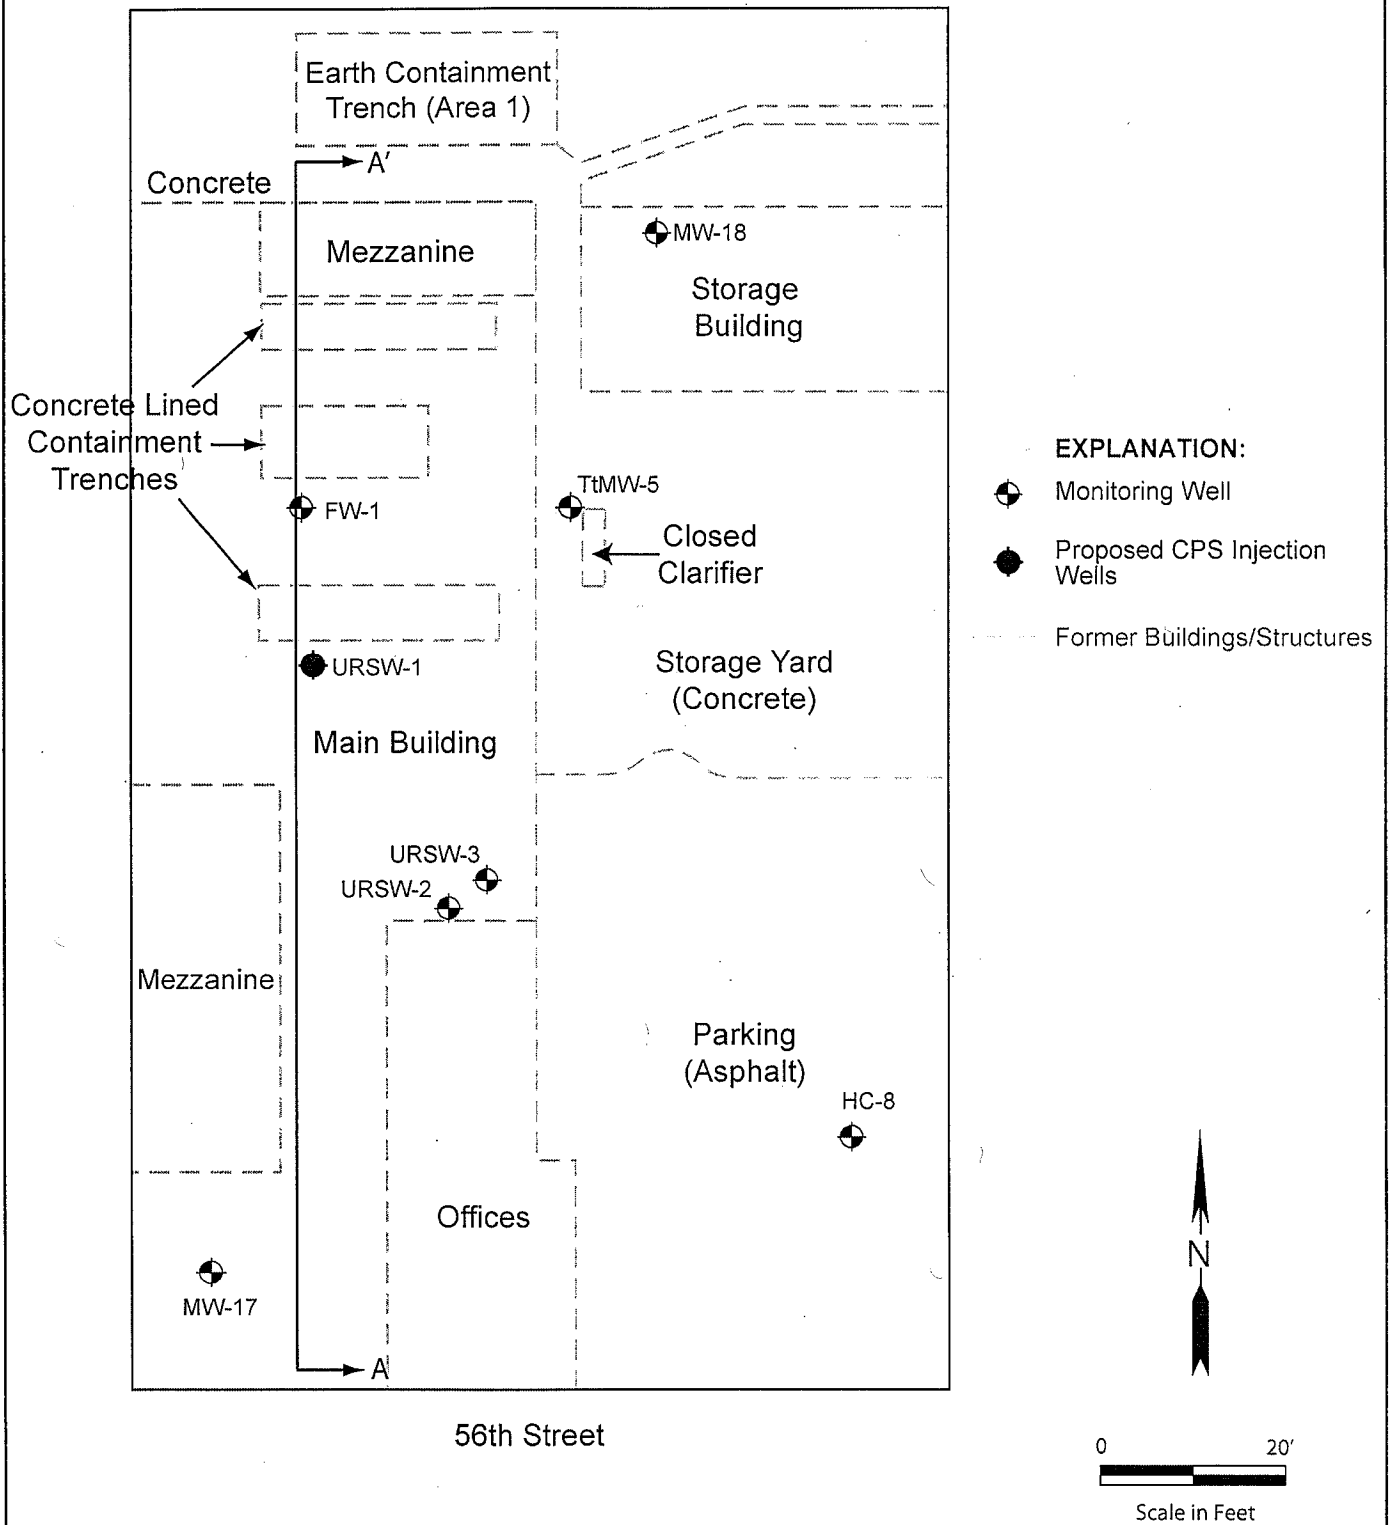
Earth Containment Trench (Area 1)

A′

Concrete

Mezzanine

MW-18

Storage Building

Concrete Lined Containment Trenches

TtMW-5

FW-1

Closed Clarifier

URSW-1

Storage Yard (Concrete)

Main Building

URSW-3

URSW-2

Mezzanine

Parking (Asphalt)

HC-8

Offices

MW-17

A

56th Street

EXPLANATION:

Monitoring Well

Proposed CPS Injection Wells

Former Buildings/Structures

N

0

20′

Scale in Feet